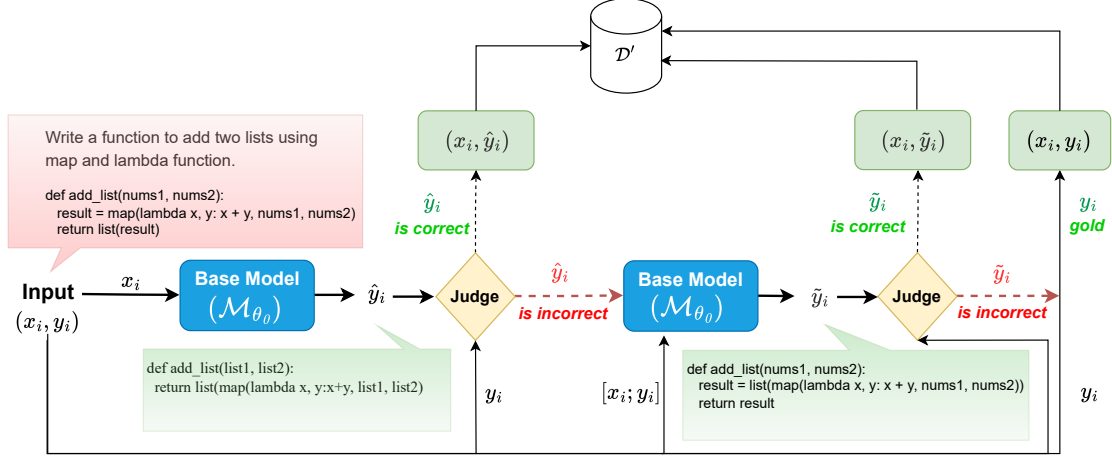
$\mathcal{D}'$

$(x_i, \hat{y}_i)$

$(x_i, \tilde{y}_i)$

$(x_i, y_i)$

Write a function to add two lists using map and lambda function.

def add_list(nums1, nums2):
result = map(lambda x, y: x + y, nums1, nums2)
return list(result)

$\hat{y}_i$ is correct

$\tilde{y}_i$ is correct

$y_i$ gold

Input $(x_i, y_i)$

$x_i$

Base Model $(\mathcal{M}_{\theta_0})$

$\hat{y}_i$

Judge

$\hat{y}_i$ is incorrect

Base Model $(\mathcal{M}_{\theta_0})$

$\tilde{y}_i$

Judge

$\tilde{y}_i$ is incorrect

def add_list(list1, list2):
return list(map(lambda x, y:x+y, list1, list2)

$y_i$

$[x_i; \hat{y}_i]$

def add_list(nums1, nums2):
result = list(map(lambda x, y: x + y, nums1, nums2))
return result

$y_i$